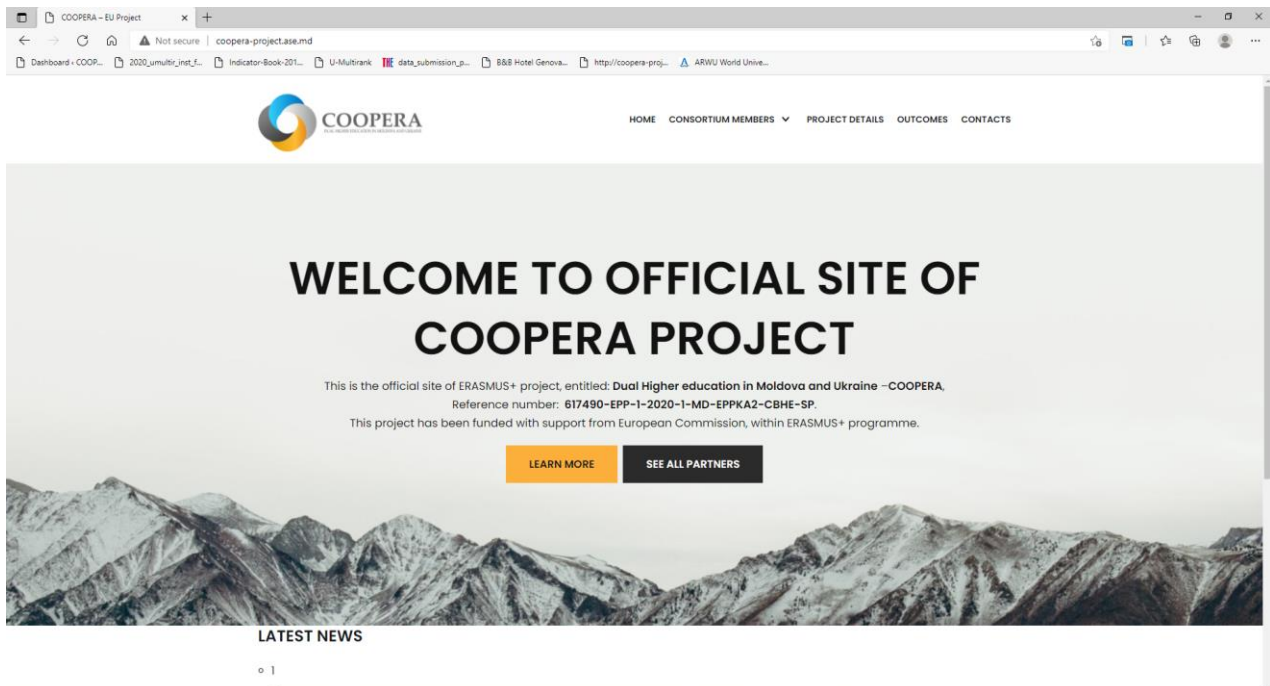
COOPERA – EU Project

Not secure | coopera-project.ase.md

Dashboard ‹ COOP... 2020_umultir_inst_f... Indicator-Book-201... U-Multirank THE data_submission_p... B&B Hotel Genova... http://coopera-proj... ARWU World Unive...

COOPERA

HOME CONSORTIUM MEMBERS PROJECT DETAILS OUTCOMES CONTACTS

WELCOME TO OFFICIAL SITE OF COOPERA PROJECT

This is the official site of ERASMUS+ project, entitled: **Dual Higher education in Moldova and Ukraine** –**COOPERA**, Reference number: **617490-EPP-1-2020-1-MD-EPPKA2-CBHE-SP**.
This project has been funded with support from European Commission, within ERASMUS+ programme.

LEARN MORE SEE ALL PARTNERS

LATEST NEWS

1